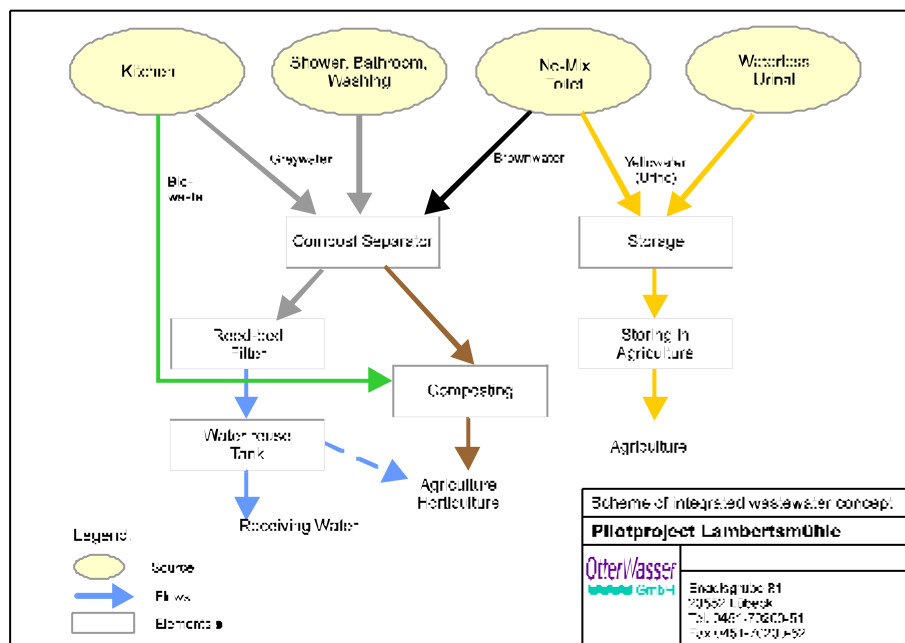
Kitchen

Shower, Bathroom, Washing

No-Mix Toilet

Waterless Urinal

Bio-waste

Greywater

Brownwater

Yellowwater (Urine)

Compost Separator

Storage

Reed-bed Filter

Storing in Agriculture

Composting

Water reuse Tank

Agriculture

Agriculture Horticulture

Receiving Water

Legend:

Source

Flows

Elements

Scheme of integrated wastewater concept

Pilotproject Lambertsmühle

OtterWasser GmbH

Engelsgrube 81
23552 Lübeck
Tel. 0451-70200-51
Fax 0451-70200-52